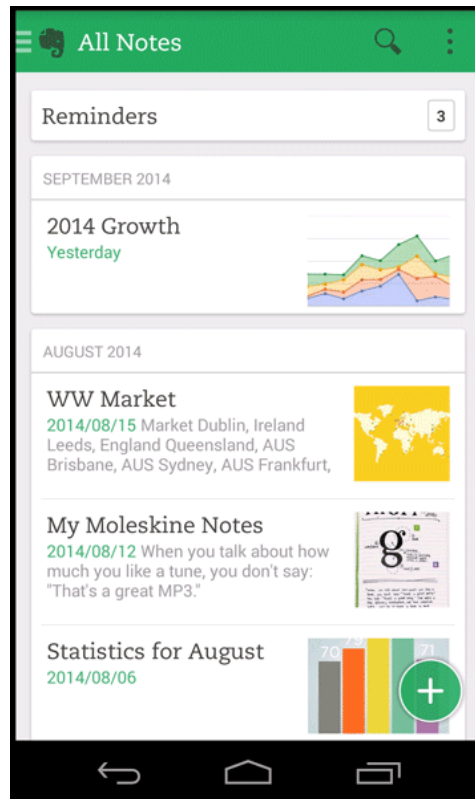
All Notes

Reminders 3

SEPTEMBER 2014

2014 Growth
Yesterday

AUGUST 2014

WW Market
2014/08/15 Market Dublin, Ireland Leeds, England Queensland, AUS Brisbane, AUS Sydney, AUS Frankfurt,

My Moleskine Notes
2014/08/12 When you talk about how much you like a tune, you don't say: "That's a great MP3."

g

Statistics for August
2014/08/06

70 79 71

+